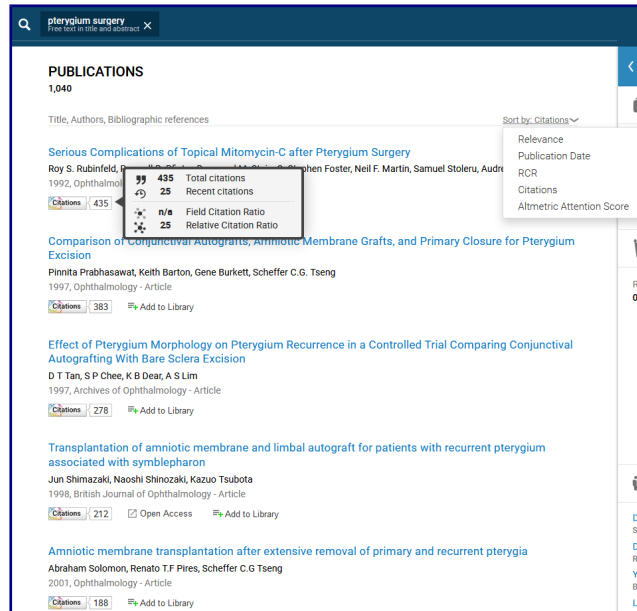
pterygium surgery
Free text in title and abstract ×

PUBLICATIONS
1,040

Title, Authors, Bibliographic references

Sort by: Citations

Relevance
Publication Date
RCR
Citations
Altmetric Attention Score

Serious Complications of Topical Mitomycin-C after Pterygium Surgery
Roy S. Rubinfeld, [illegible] phen Foster, Neil F. Martin, Samuel Stoleru, Audre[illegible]
1992, Ophthalmol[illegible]
Citations 435

435 Total citations
25 Recent citations
n/a Field Citation Ratio
25 Relative Citation Ratio

Comparison of Conjunctival Autografts, Amniotic Membrane Grafts, and Primary Closure for Pterygium Excision
Pinnita Prabhawasat, Keith Barton, Gene Burkett, Scheffer C.G. Tseng
1997, Ophthalmology - Article
Citations 383 Add to Library

Effect of Pterygium Morphology on Pterygium Recurrence in a Controlled Trial Comparing Conjunctival Autografting With Bare Sclera Excision
D T Tan, S P Chee, K B Dear, A S Lim
1997, Archives of Ophthalmology - Article
Citations 278 Add to Library

Transplantation of amniotic membrane and limbal autograft for patients with recurrent pterygium associated with symblepharon
Jun Shimazaki, Naoshi Shinozaki, Kazuo Tsubota
1998, British Journal of Ophthalmology - Article
Citations 212 Open Access Add to Library

Amniotic membrane transplantation after extensive removal of primary and recurrent pterygia
Abraham Solomon, Renato T.F Pires, Scheffer C.G Tseng
2001, Ophthalmology - Article
Citations 188 Add to Library